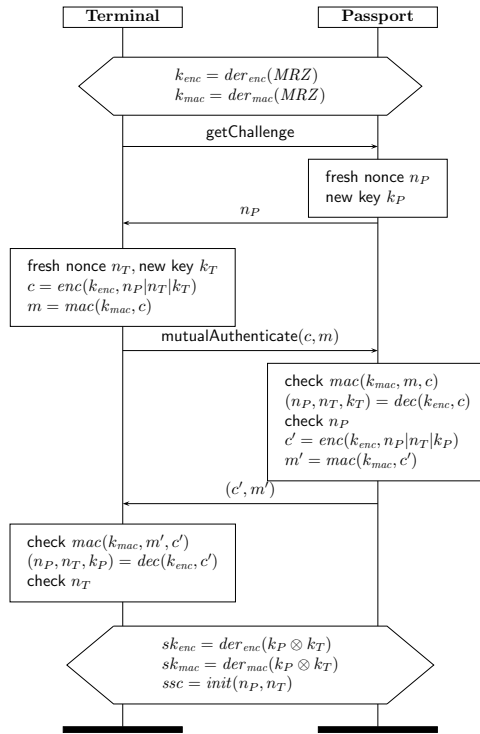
Terminal

Passport

$k_{enc} = der_{enc}(MRZ)$
$k_{mac} = der_{mac}(MRZ)$

getChallenge

fresh nonce $n_P$
new key $k_P$

$n_P$

fresh nonce $n_T$, new key $k_T$
$c = enc(k_{enc}, n_P|n_T|k_T)$
$m = mac(k_{mac}, c)$

mutualAuthenticate$(c, m)$

check $mac(k_{mac}, m, c)$
$(n_P, n_T, k_T) = dec(k_{enc}, c)$
check $n_P$
$c' = enc(k_{enc}, n_P|n_T|k_P)$
$m' = mac(k_{mac}, c')$

$(c', m')$

check $mac(k_{mac}, m', c')$
$(n_P, n_T, k_P) = dec(k_{enc}, c')$
check $n_T$

$sk_{enc} = der_{enc}(k_P \otimes k_T)$
$sk_{mac} = der_{mac}(k_P \otimes k_T)$
$ssc = init(n_P, n_T)$